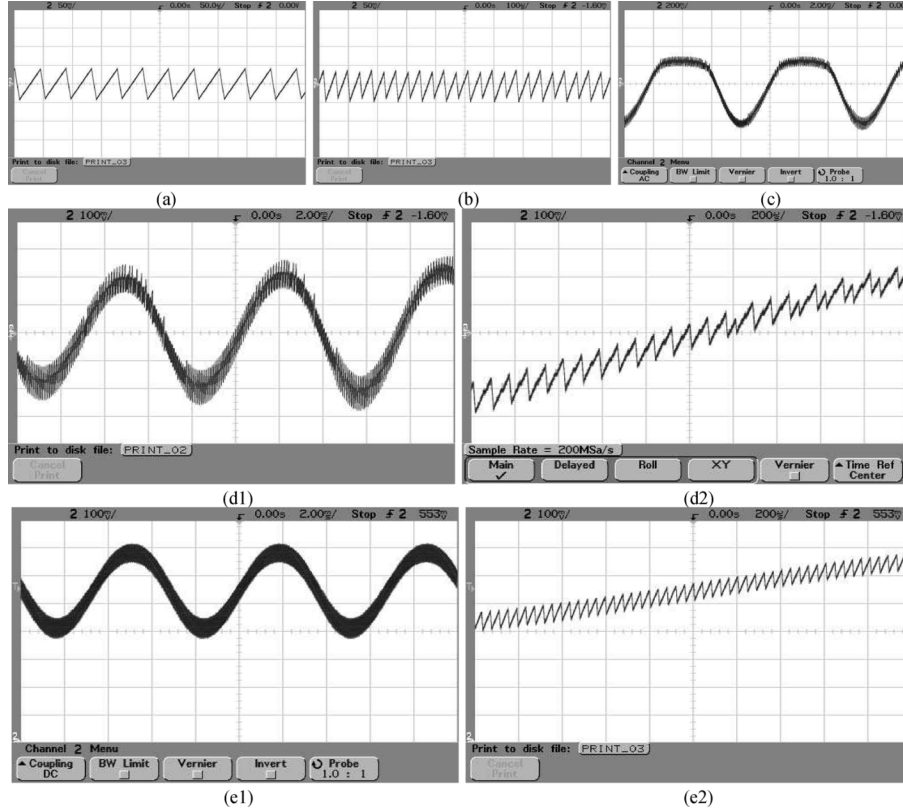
2 50mV/ 0.00s 50.0µs/ Stop ⨍ 2 0.00V

Print to disk file: PRINT_03

Cancel Print

(a)

2 50mV/ 0.00s 100µs/ Stop ⨍ 2 -1.60V

Print to disk file: PRINT_03

Cancel Print

(b)

2 200mV/ 0.00s 2.00ms/ Stop ⨍ 2 0.0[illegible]

Channel 2 Menu

Coupling AC | BW Limit | Vernier | Invert | Probe 1.0 : 1

(c)

2 100mV/ 0.00s 2.00ms/ Stop ⨍ 2 -1.60V

Print to disk file: PRINT_02

Cancel Print

(d1)

2 100mV/ 0.00s 200µs/ Stop ⨍ 2 -1.60V

Sample Rate = 200MSa/s

Main ✓ | Delayed | Roll | XY | Vernier | Time Ref Center

(d2)

2 100mV/ 0.00s 2.00ms/ Stop ⨍ 2 553mV

Channel 2 Menu

Coupling DC | BW Limit | Vernier | Invert | Probe 1.0 : 1

(e1)

2 100mV/ 0.00s 200µs/ Stop ⨍ 2 553mV

Print to disk file: PRINT_03

Cancel Print

(e2)